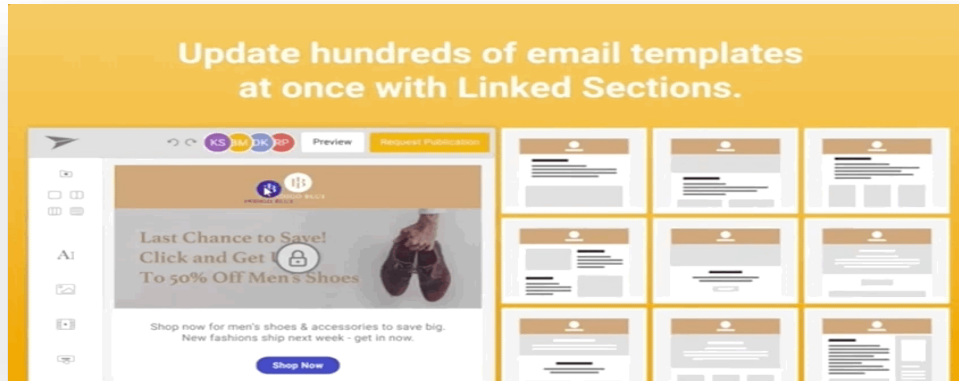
Update hundreds of email templates at once with Linked Sections.

KS BM DK RP

Preview

Request Publication

AI

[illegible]

Last Chance to Save!
Click and Get U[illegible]
To 50% Off Men's Shoes

Shop now for men's shoes & accessories to save big.
New fashions ship next week - get in now.

Shop Now